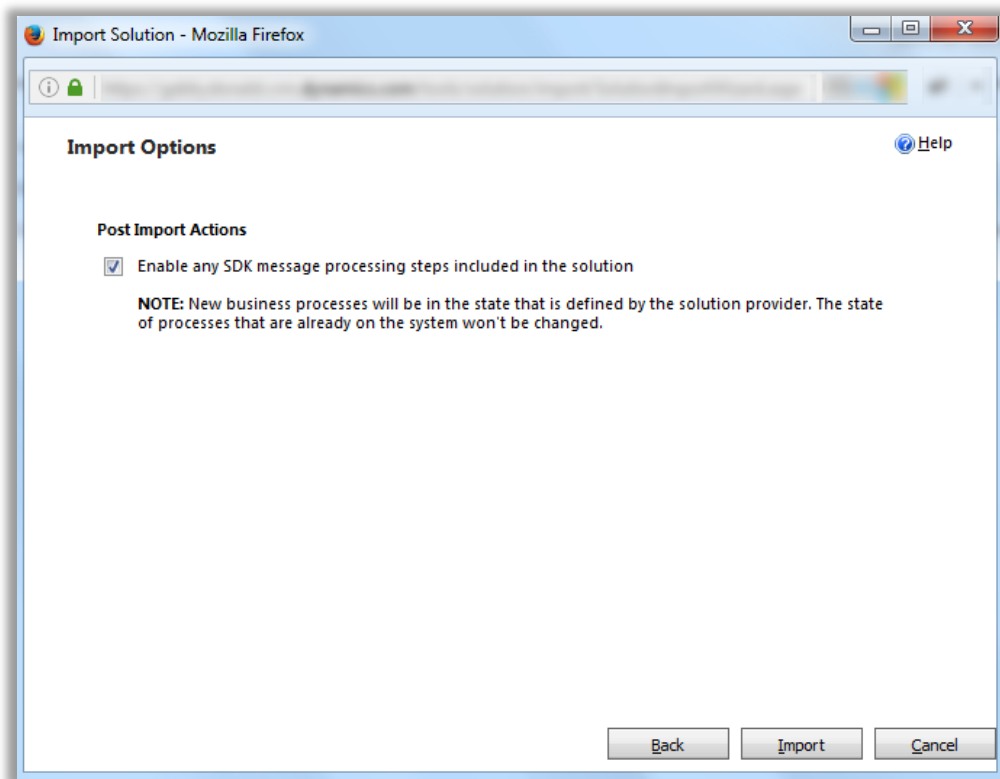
Import Solution - Mozilla Firefox

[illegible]

Import Options

Help

Post Import Actions

Enable any SDK message processing steps included in the solution

NOTE: New business processes will be in the state that is defined by the solution provider. The state of processes that are already on the system won't be changed.

Back
Import
Cancel